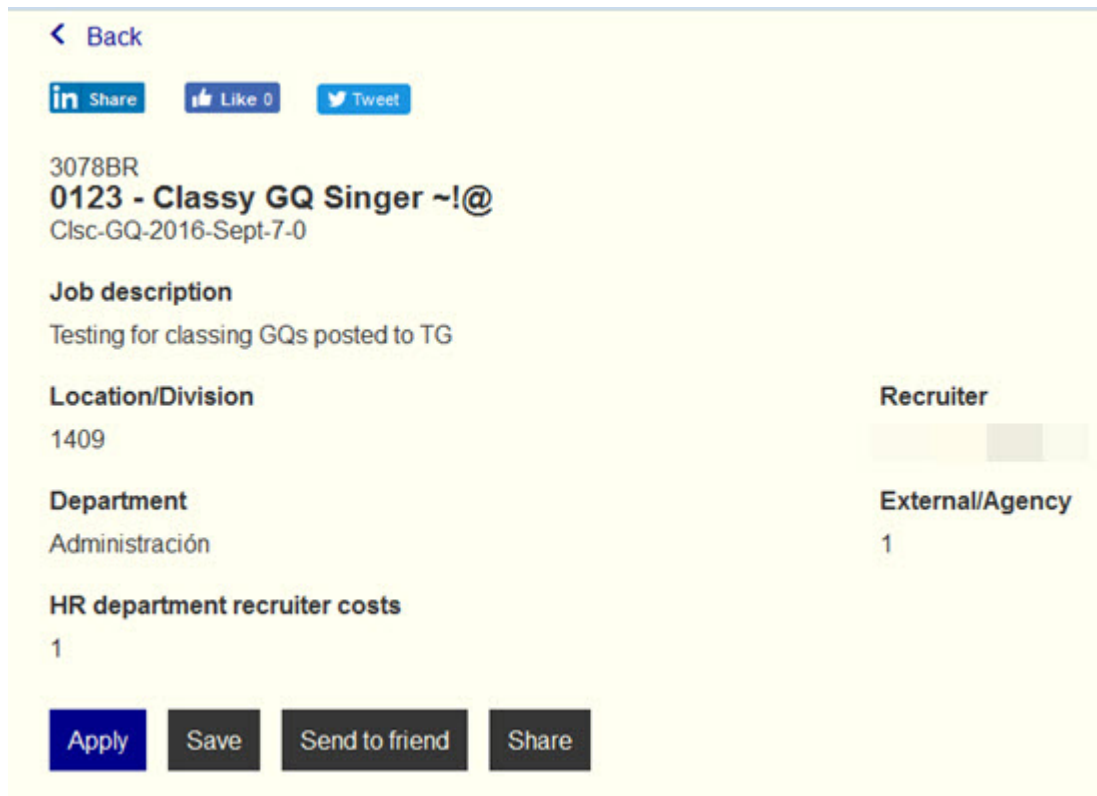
< Back

in Share
Like 0
Tweet

3078BR
0123 - Classy GQ Singer ~!@
Clsc-GQ-2016-Sept-7-0

Job description
Testing for classing GQs posted to TG

Location/Division
1409

Recruiter
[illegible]

Department
Administración

External/Agency
1

HR department recruiter costs
1

Apply
Save
Send to friend
Share